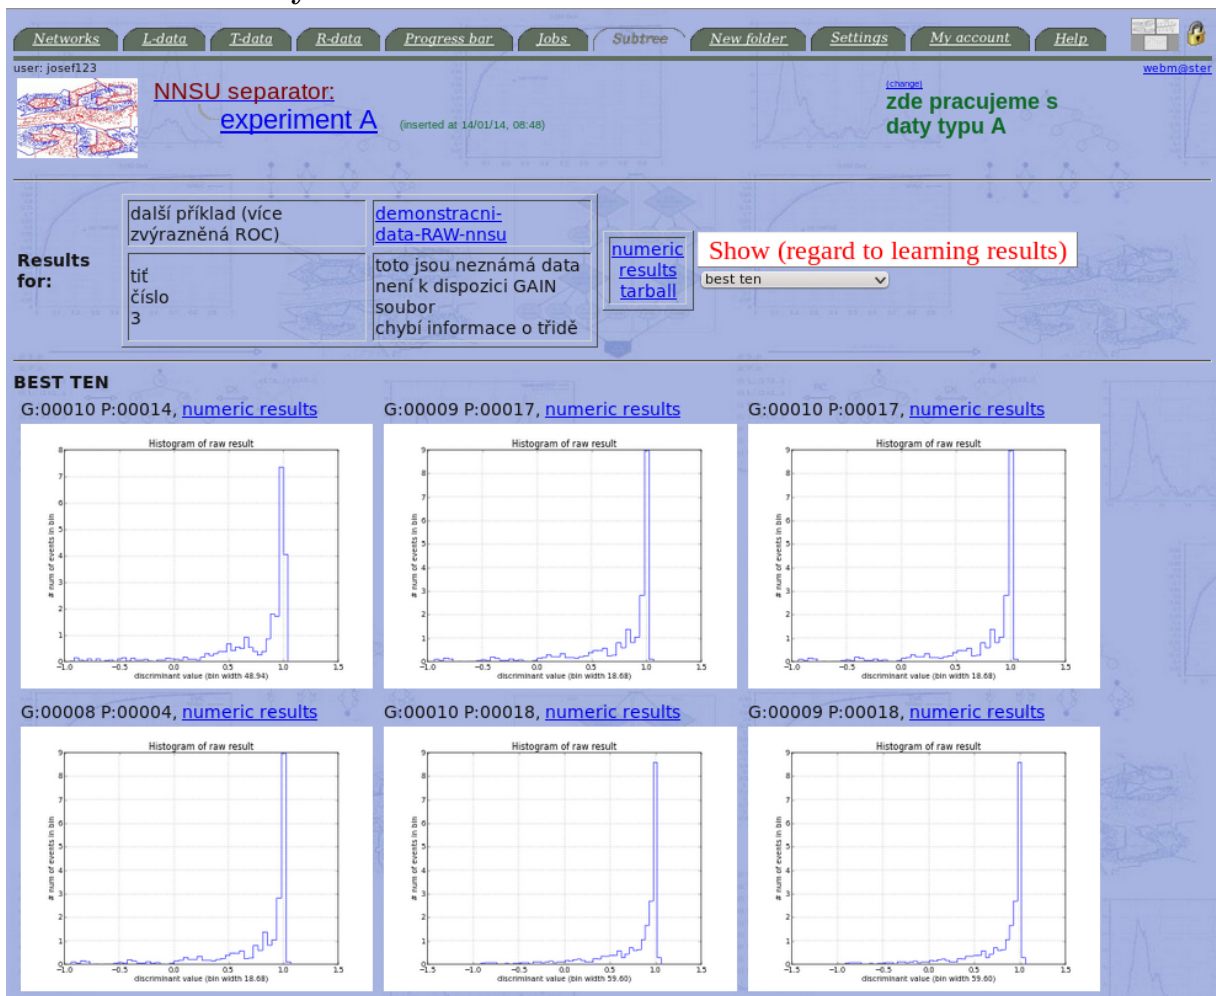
Networks L-data T-data R-data Progress bar Jobs Subtree New folder Settings My account Help

user: josef123

webm@ster

NNSU separator:
experiment A (inserted at 14/01/14, 08:48)

(change)
zde pracujeme s daty typu A

Results for:

| další příklad (více zvýrazněná ROC) | demonstracni-data-RAW-nnsu |
|---|---|
| tiť číslo 3 | toto jsou neznámá data není k dispozici GAIN soubor chybí informace o třídě |

numeric results tarball

Show (regard to learning results)
best ten

BEST TEN

G:00010 P:00014, numeric results
Histogram of raw result
# num of events in bin
discriminant value (bin width 48.94)

G:00009 P:00017, numeric results
Histogram of raw result
# num of events in bin
discriminant value (bin width 18.68)

G:00010 P:00017, numeric results
Histogram of raw result
# num of events in bin
discriminant value (bin width 18.68)

G:00008 P:00004, numeric results
Histogram of raw result
# num of events in bin
discriminant value (bin width 18.68)

G:00010 P:00018, numeric results
Histogram of raw result
# num of events in bin
discriminant value (bin width 59.60)

G:00009 P:00018, numeric results
Histogram of raw result
# num of events in bin
discriminant value (bin width 59.60)